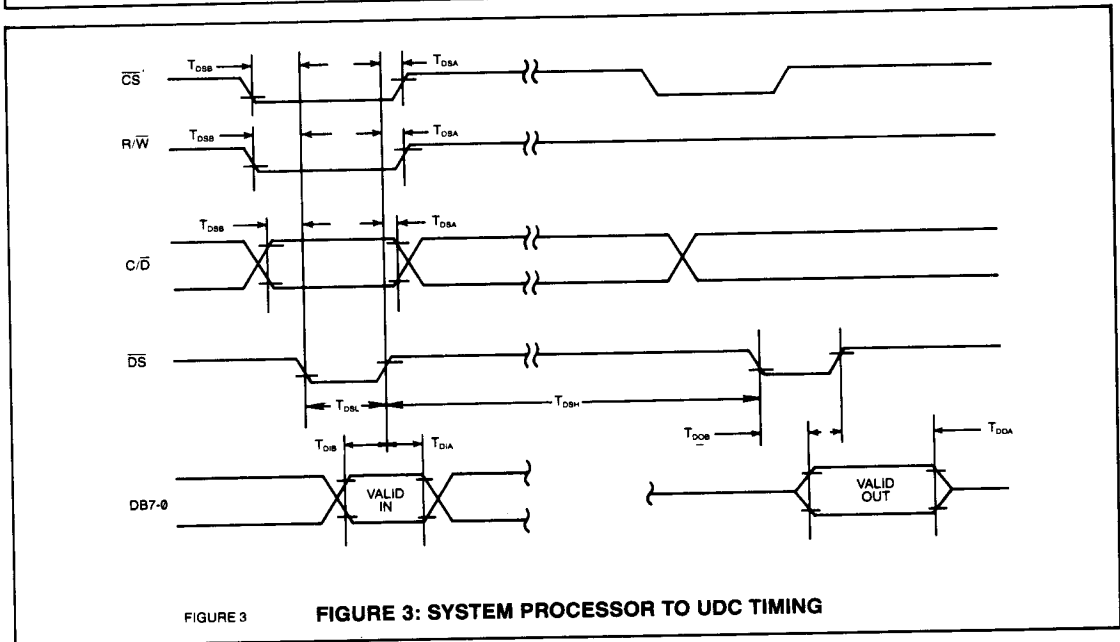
$\overline{CS}$

$T_{DSB}$

$T_{DSA}$

R/$\overline{W}$

$T_{DSB}$

$T_{DSA}$

C/$\overline{D}$

$T_{DSB}$

$T_{DSA}$

$\overline{DS}$

$T_{DSL}$

$T_{DSH}$

$T_{DDB}$

$T_{DDA}$

$T_{DIB}$

$T_{DIA}$

DB7-Ø

VALID IN

VALID OUT

FIGURE 3

FIGURE 3: SYSTEM PROCESSOR TO UDC TIMING